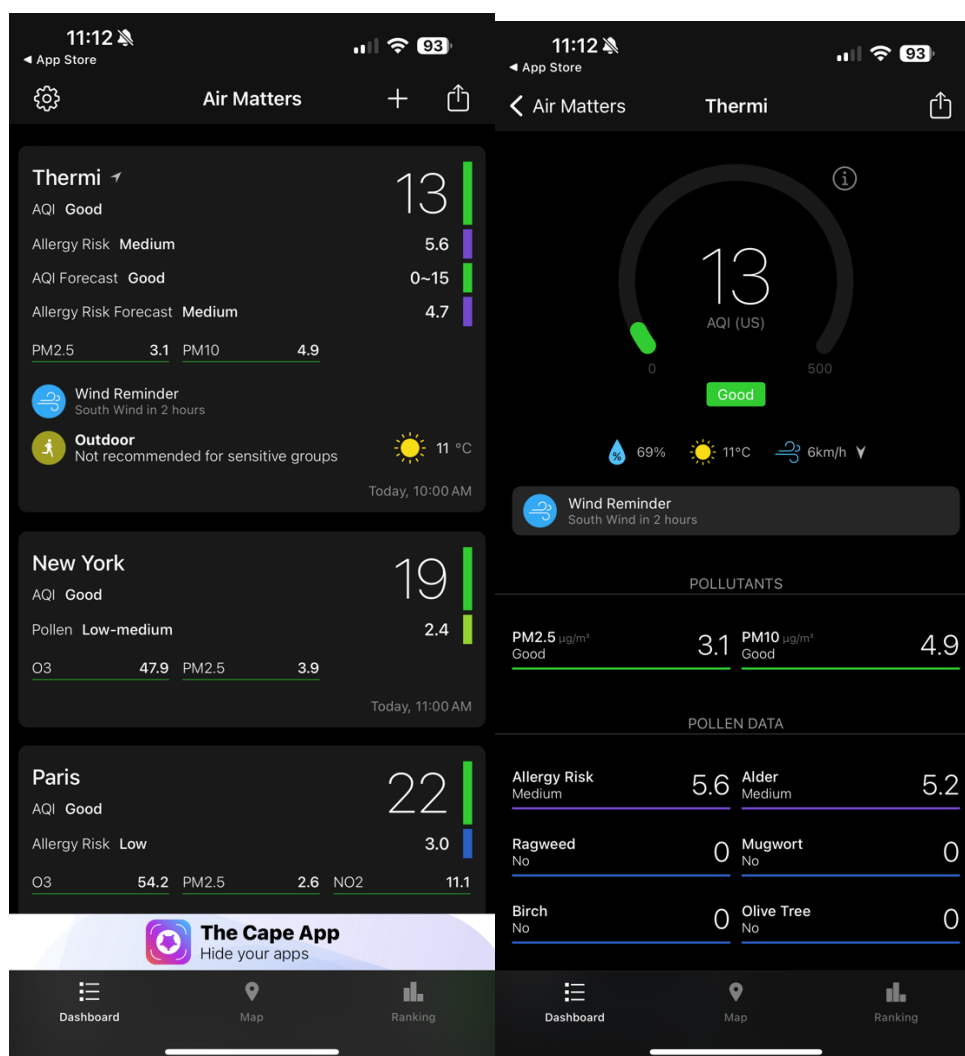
11:12
◂ App Store
93

Air Matters

Thermi
AQI Good
13
Allergy Risk Medium
5.6
AQI Forecast Good
0~15
Allergy Risk Forecast Medium
4.7
PM2.5 3.1 PM10 4.9

Wind Reminder
South Wind in 2 hours

Outdoor
Not recommended for sensitive groups
11 °C

Today, 10:00 AM

New York
AQI Good
19
Pollen Low-medium
2.4
O3 47.9 PM2.5 3.9

Today, 11:00 AM

Paris
AQI Good
22
Allergy Risk Low
3.0
O3 54.2 PM2.5 2.6 NO2 11.1

The Cape App
Hide your apps

Dashboard Map Ranking

11:12
◂ App Store
93

Air Matters Thermi

13
AQI (US)
0 500
Good

69% 11°C 6km/h

Wind Reminder
South Wind in 2 hours

POLLUTANTS

PM2.5 μg/m³
Good
3.1
PM10 μg/m³
Good
4.9

POLLEN DATA

Allergy Risk
Medium
5.6
Alder
Medium
5.2
Ragweed
No
0
Mugwort
No
0
Birch
No
0
Olive Tree
No
0

Dashboard Map Ranking